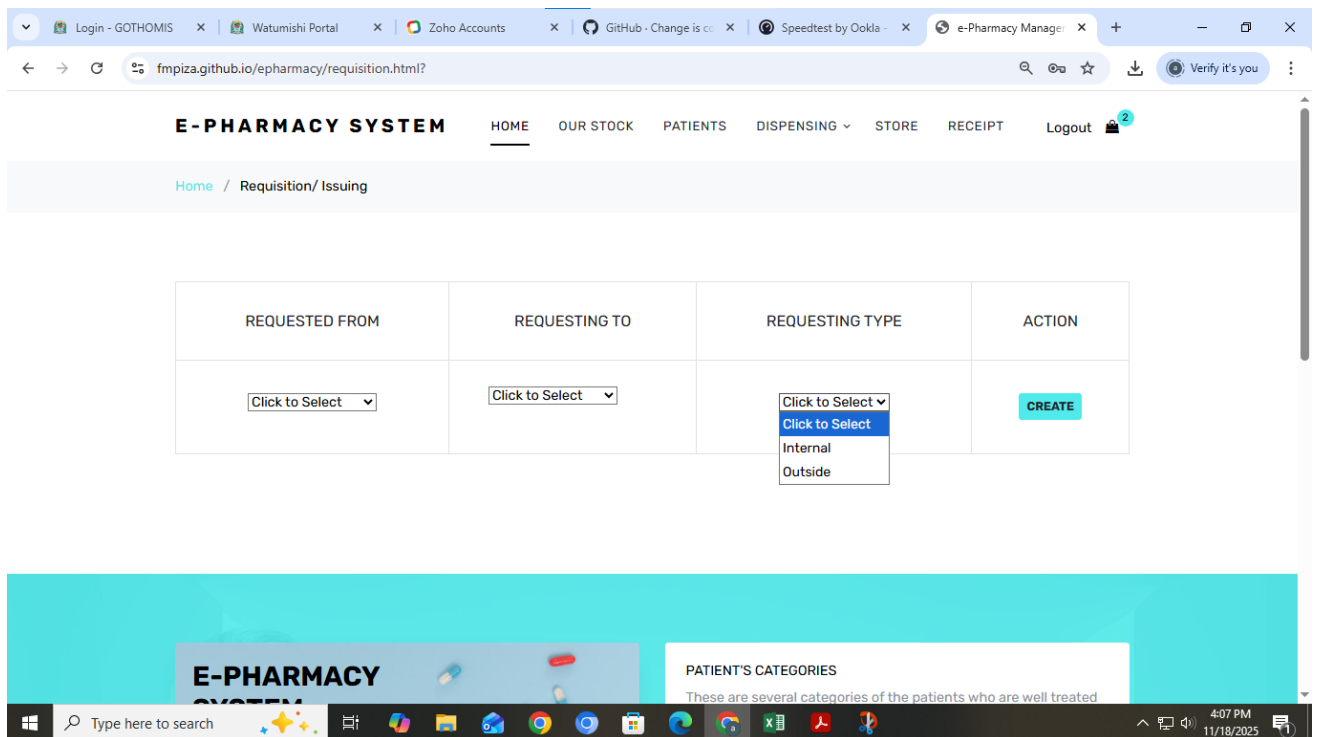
Login - GOTHOMIS
Watumishi Portal
Zoho Accounts
GitHub · Change is co
Speedtest by Ookla -
e-Pharmacy Manage

fmpiza.github.io/epharmacy/requisition.html?

Verify it's you

E-PHARMACY SYSTEM

HOME OUR STOCK PATIENTS DISPENSING STORE RECEIPT Logout 2

Home / Requisition/ Issuing

| REQUESTED FROM | REQUESTING TO | REQUESTING TYPE | ACTION |
|---|---|---|---|
| Click to Select | Click to Select | Click to Select | CREATE |

Click to Select
Internal
Outside

E-PHARMACY
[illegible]

PATIENT'S CATEGORIES

These are several categories of the patients who are well treated

Type here to search

4:07 PM
11/18/2025